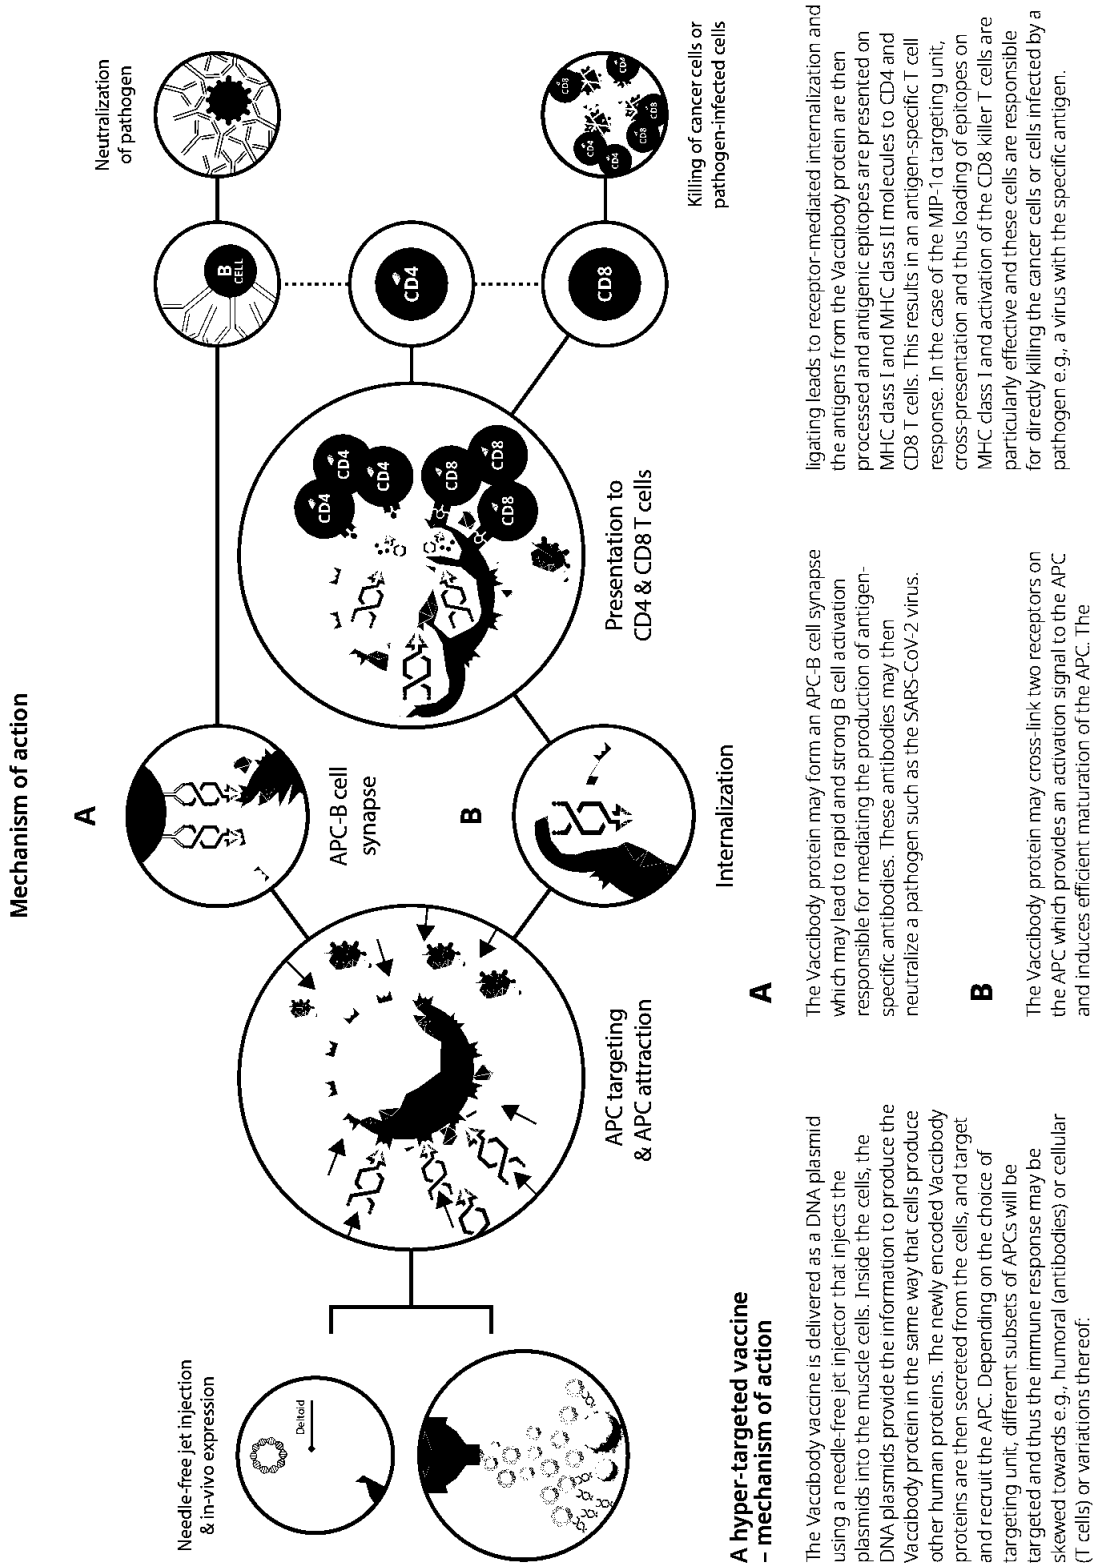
Mechanism of action

Needle-free jet injection & in-vivo expression

Deltoid

APC targeting & APC attraction

A

APC-B cell synapse

B

Internalization

Presentation to CD4 & CD8 T cells

B CELL

CD4

CD8

CD4 CD4 CD4

CD8 CD8 CD8

Neutralization of pathogen

Killing of cancer cells or pathogen-infected cells

A hyper-targeted vaccine – mechanism of action

The Vaccibody vaccine is delivered as a DNA plasmid using a needle-free jet injector that injects the plasmids into the muscle cells. Inside the cells, the DNA plasmids provide the information to produce the Vaccibody protein in the same way that cells produce other human proteins. The newly encoded Vaccibody proteins are then secreted from the cells, and target and recruit the APC. Depending on the choice of targeting unit, different subsets of APCs will be targeted and thus the immune response may be skewed towards e.g., humoral (antibodies) or cellular (T cells) or variations thereof.

A

The Vaccibody protein may form an APC-B cell synapse which may lead to rapid and strong B cell activation responsible for mediating the production of antigen-specific antibodies. These antibodies may then neutralize a pathogen such as the SARS-CoV-2 virus.

B

The Vaccibody protein may cross-link two receptors on the APC which provides an activation signal to the APC and induces efficient maturation of the APC. The ligating leads to receptor-mediated internalization and the antigens from the Vaccibody protein are then processed and antigenic epitopes are presented on MHC class I and MHC class II molecules to CD4 and CD8 T cells. This results in an antigen-specific T cell response. In the case of the MIP-1α targeting unit, cross-presentation and thus loading of epitopes on MHC class I and activation of the CD8 killer T cells are particularly effective and these cells are responsible for directly killing the cancer cells or cells infected by a pathogen e.g., a virus with the specific antigen.